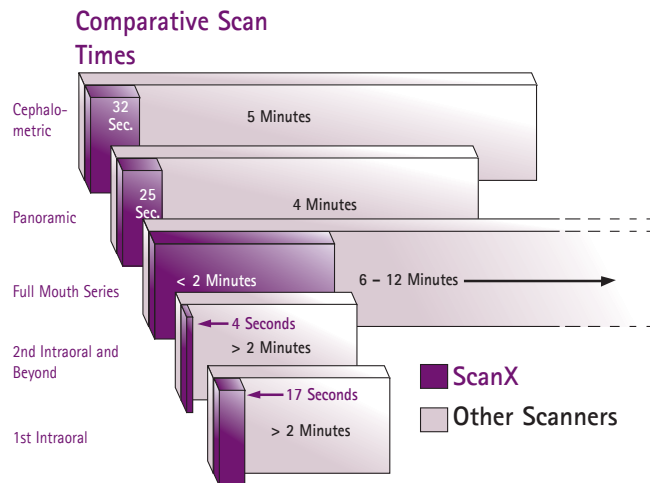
Comparative Scan Times

Cephalometric
32 Sec.
5 Minutes

Panoramic
25 Sec.
4 Minutes

Full Mouth Series
< 2 Minutes
6 – 12 Minutes

2nd Intraoral and Beyond
4 Seconds
> 2 Minutes

1st Intraoral
17 Seconds
> 2 Minutes

ScanX
Other Scanners